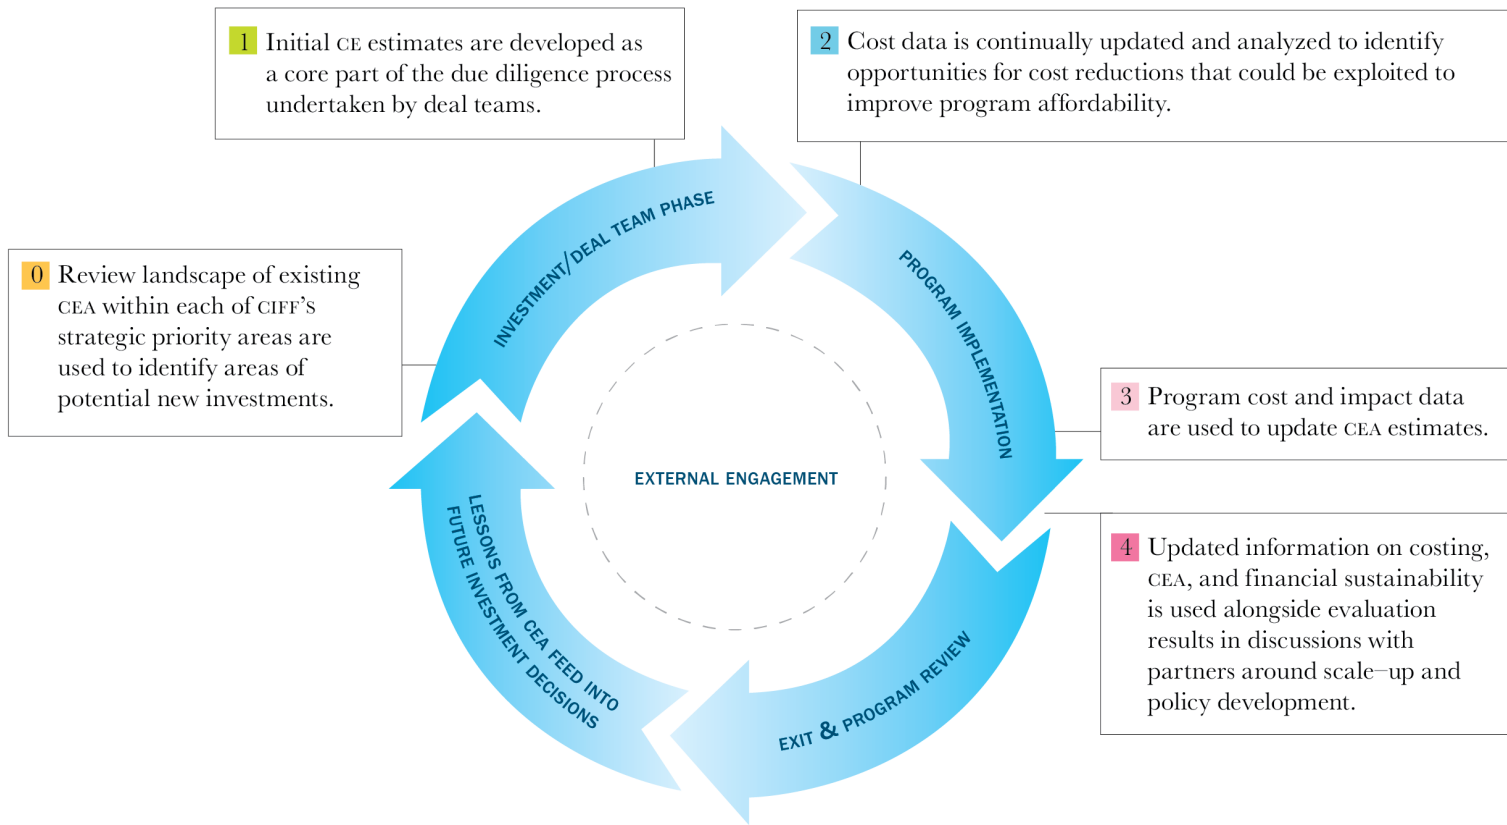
1 Initial CE estimates are developed as a core part of the due diligence process undertaken by deal teams.

2 Cost data is continually updated and analyzed to identify opportunities for cost reductions that could be exploited to improve program affordability.

0 Review landscape of existing CEA within each of CIFF's strategic priority areas are used to identify areas of potential new investments.

INVESTMENT/DEAL TEAM PHASE

PROGRAM IMPLEMENTATION

3 Program cost and impact data are used to update CEA estimates.

EXTERNAL ENGAGEMENT

4 Updated information on costing, CEA, and financial sustainability is used alongside evaluation results in discussions with partners around scale–up and policy development.

LESSONS FROM CEA FEED INTO FUTURE INVESTMENT DECISIONS

EXIT & PROGRAM REVIEW